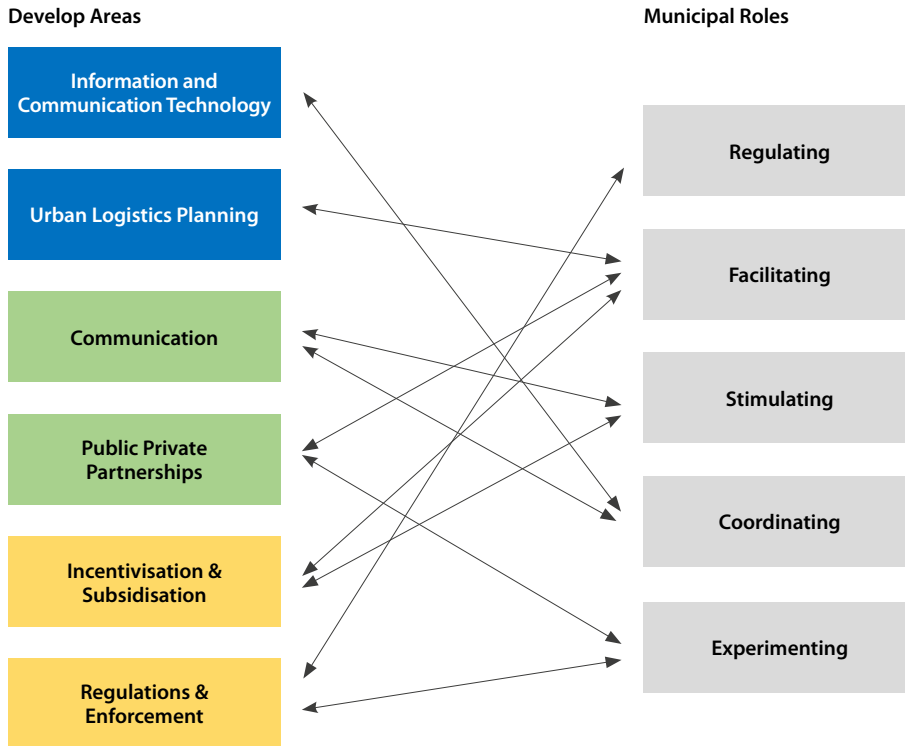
Develop Areas

Municipal Roles

Information and Communication Technology

Urban Logistics Planning

Communication

Public Private Partnerships

Incentivisation & Subsidisation

Regulations & Enforcement

Regulating

Facilitating

Stimulating

Coordinating

Experimenting